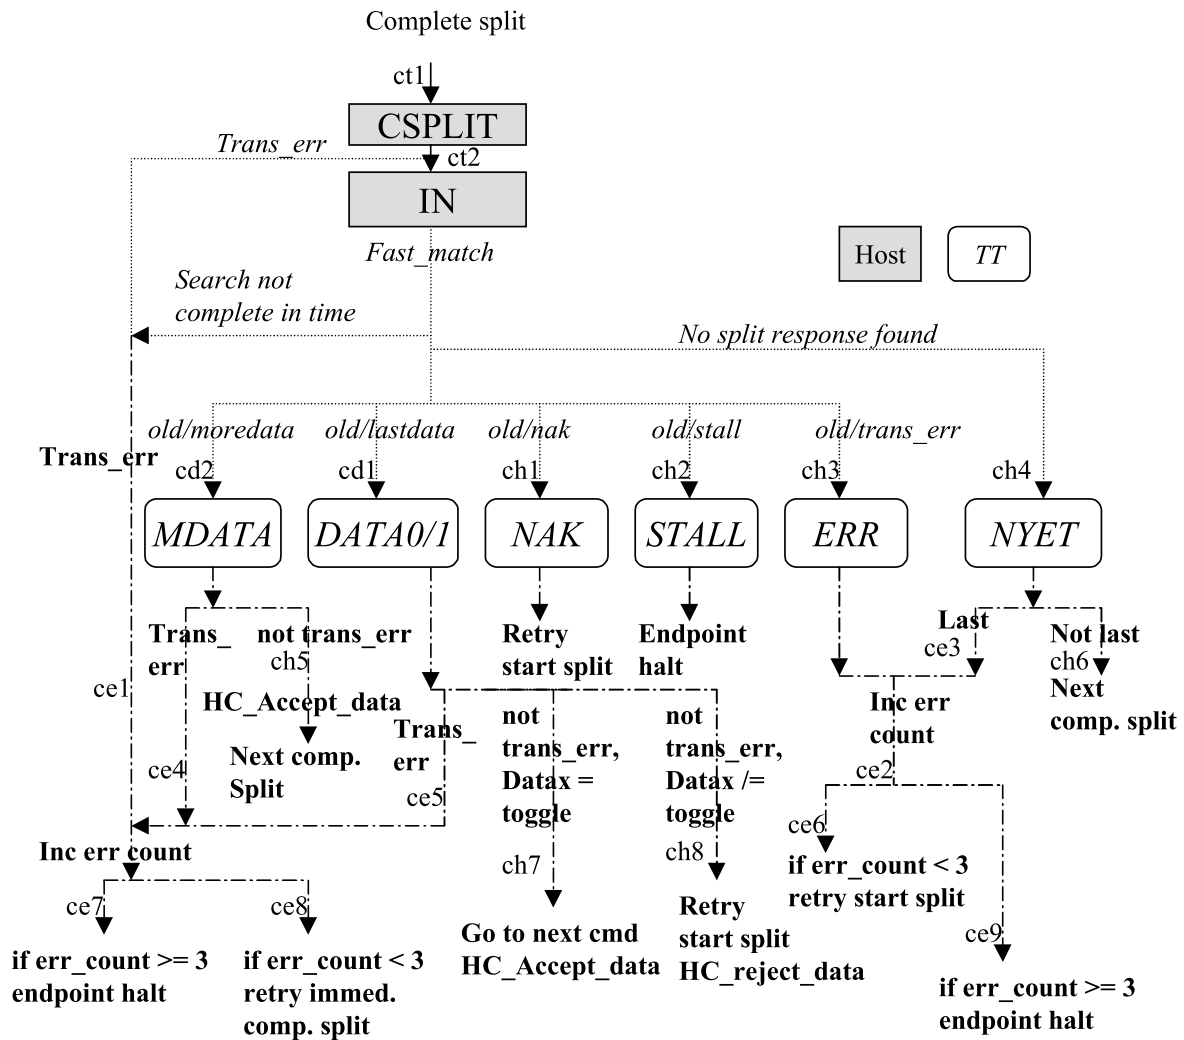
Complete split

ct1

CSPLIT

Trans_err

ct2

IN

Fast_match

Host

TT

Search not complete in time

No split response found

old/moredata

old/lastdata

old/nak

old/stall

old/trans_err

Trans_err

cd2

cd1

ch1

ch2

ch3

ch4

MDATA

DATA0/1

NAK

STALL

ERR

NYET

Trans_ err

not trans_err

ch5

Retry start split

Endpoint halt

Last

ce3

Not last

ch6

Next comp. split

ce1

HC_Accept_data

Next comp. Split

Trans_ err

not trans_err, Datax = toggle

not trans_err, Datax /= toggle

Inc err count

ce4

ce5

ce2

ce6

if err_count < 3 retry start split

Inc err count

ch7

ch8

ce7

ce8

Go to next cmd HC_Accept_data

Retry start split HC_reject_data

ce9

if err_count >= 3 endpoint halt

if err_count < 3 retry immed. comp. split

if err_count >= 3 endpoint halt